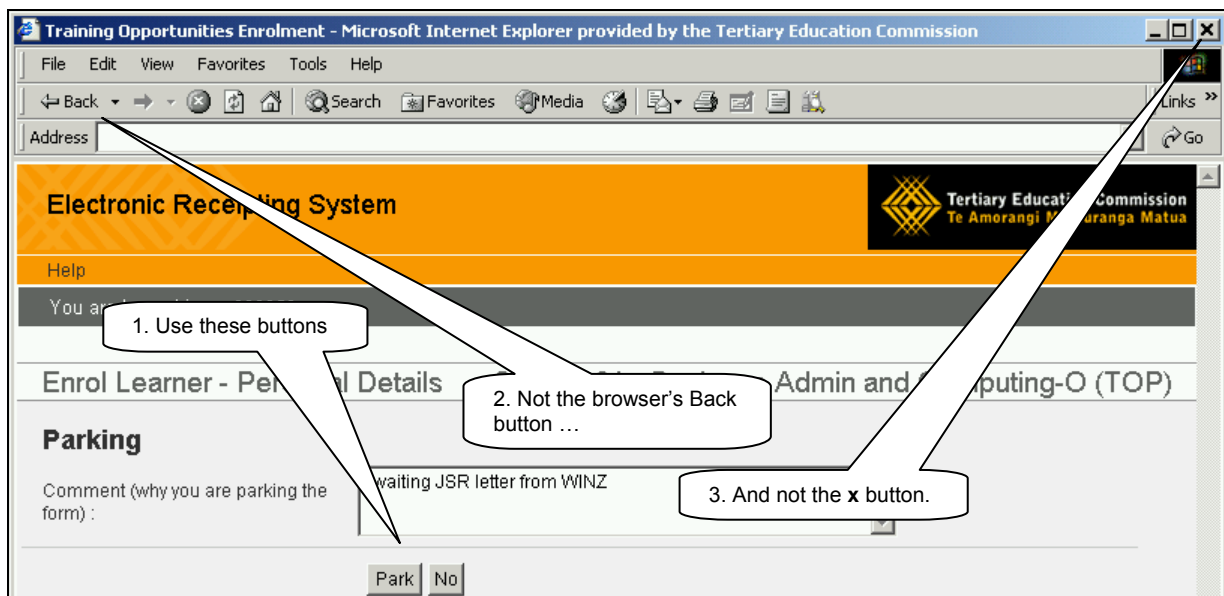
Training Opportunities Enrolment - Microsoft Internet Explorer provided by the Tertiary Education Commission

File Edit View Favorites Tools Help

Back Search Favorites Media Links »

Address Go

Electronic Rece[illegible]ing System

Tertiary Educati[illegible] Commission
Te Amorangi M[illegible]uranga Matua

Help

You ar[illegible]

1. Use these buttons

Enrol Learner - Per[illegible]l Details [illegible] Admin and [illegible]puting-O (TOP)

2. Not the browser's Back button …

Parking

Comment (why you are parking the form) :

waiting JSR letter from WINZ

3. And not the **x** button.

Park No